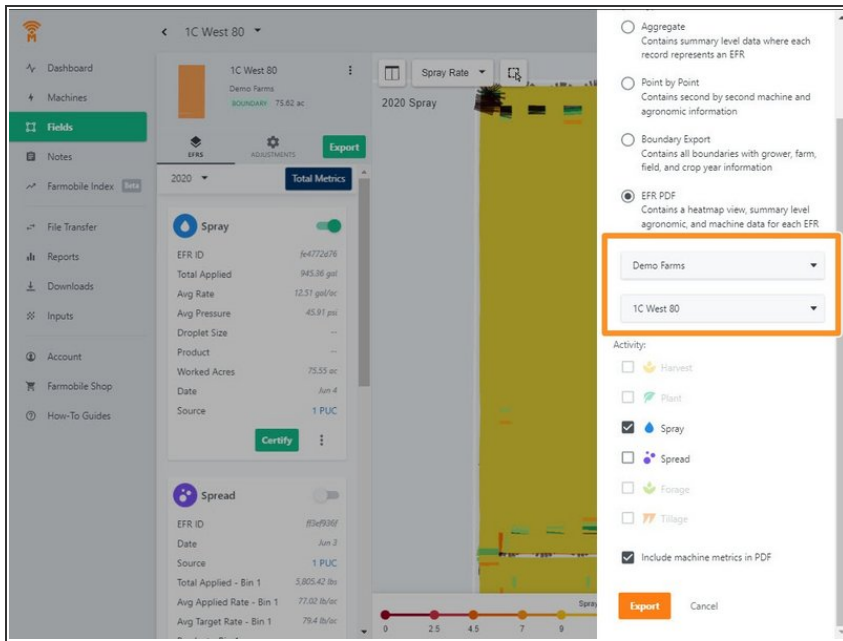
1C West 80

Dashboard
Machines
Fields
Notes
Farmobile Index Beta
File Transfer
Reports
Downloads
Inputs
Account
Farmobile Shop
How-To Guides

1C West 80
Demo Farms
BOUNDARY 75.62 ac

EFRS
ADJUSTMENTS
Export

2020
Total Metrics

Spray

| | |
|---|---|
| EFR ID | fe4772d76 |
| Total Applied | 945.36 gal |
| Avg Rate | 12.51 gal/ac |
| Avg Pressure | 45.91 psi |
| Droplet Size | -- |
| Product | -- |
| Worked Acres | 75.55 ac |
| Date | Jun 4 |
| Source | 1 PUC |

Certify

Spread

| | |
|---|---|
| EFR ID | ff3ef936f |
| Date | Jun 3 |
| Source | 1 PUC |
| Total Applied - Bin 1 | 5,805.42 lbs |
| Avg Applied Rate - Bin 1 | 77.02 lb/ac |
| Avg Target Rate - Bin 1 | 79.4 lb/ac |

Spray Rate
2020 Spray

0 2.5 4.5 7 9
Spray

Aggregate
Contains summary level data where each record represents an EFR

Point by Point
Contains second by second machine and agronomic information

Boundary Export
Contains all boundaries with grower, farm, field, and crop year information

EFR PDF
Contains a heatmap view, summary level agronomic, and machine data for each EFR

Demo Farms

1C West 80

Activity:
Harvest
Plant
Spray
Spread
Forage
Tillage

Include machine metrics in PDF

Export
Cancel